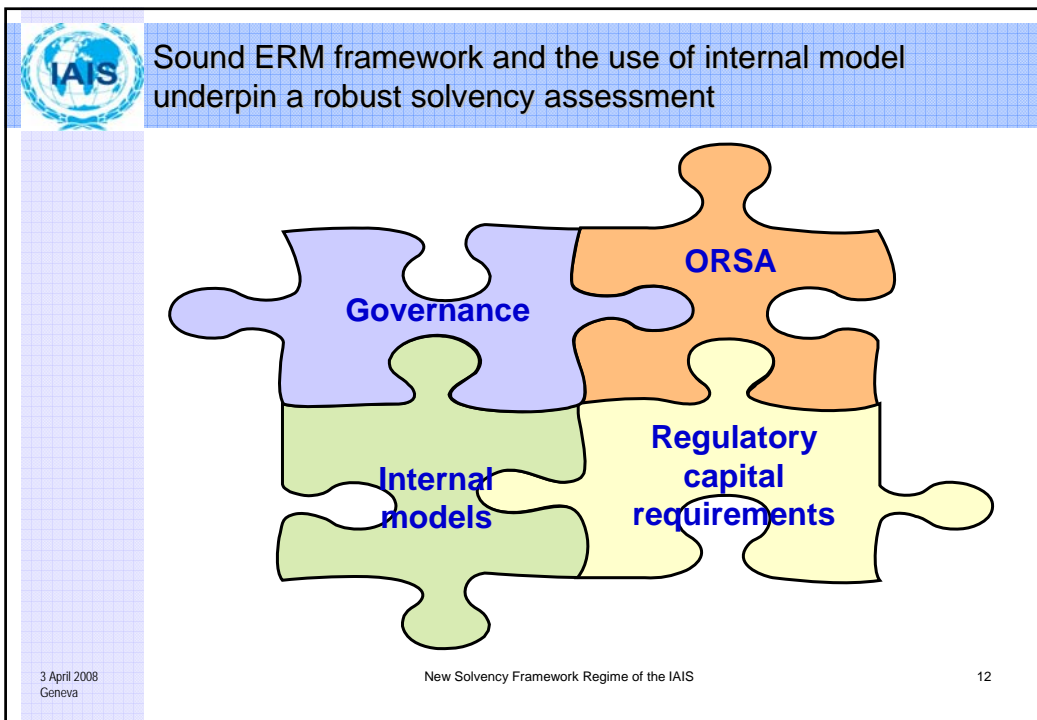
IAIS

Sound ERM framework and the use of internal model underpin a robust solvency assessment

ORSA

Governance

Regulatory capital requirements

Internal models

3 April 2008
Geneva

New Solvency Framework Regime of the IAIS

12